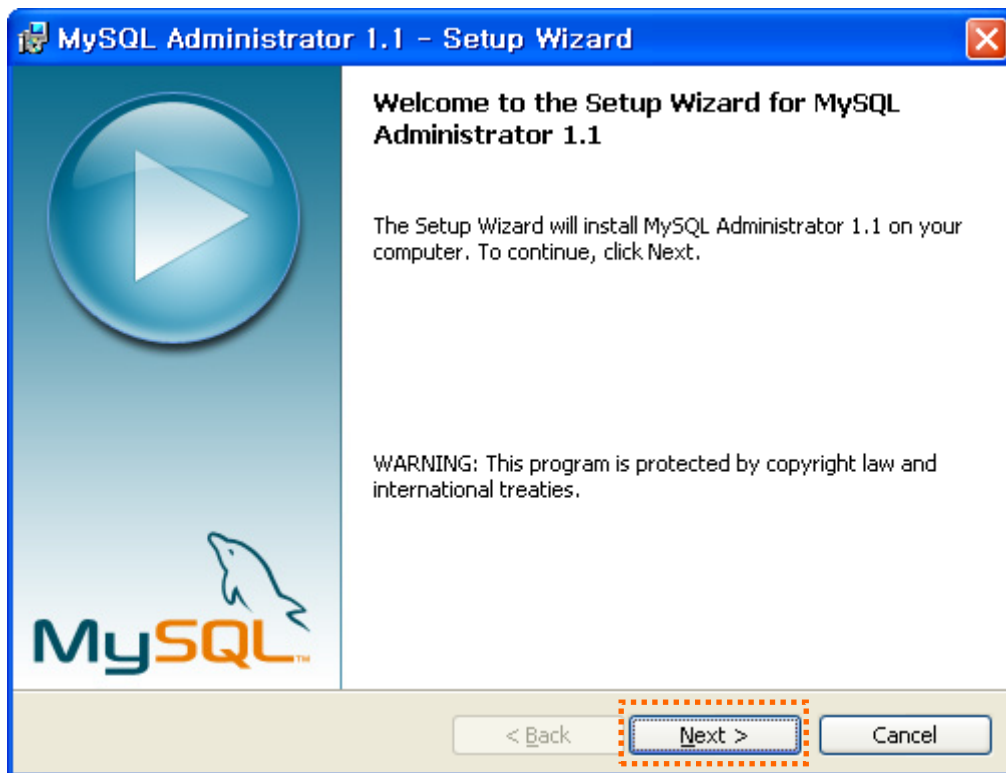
MySQL Administrator 1.1 - Setup Wizard

Welcome to the Setup Wizard for MySQL Administrator 1.1

The Setup Wizard will install MySQL Administrator 1.1 on your computer. To continue, click Next.

WARNING: This program is protected by copyright law and international treaties.

MySQL™

< Back

Next >

Cancel